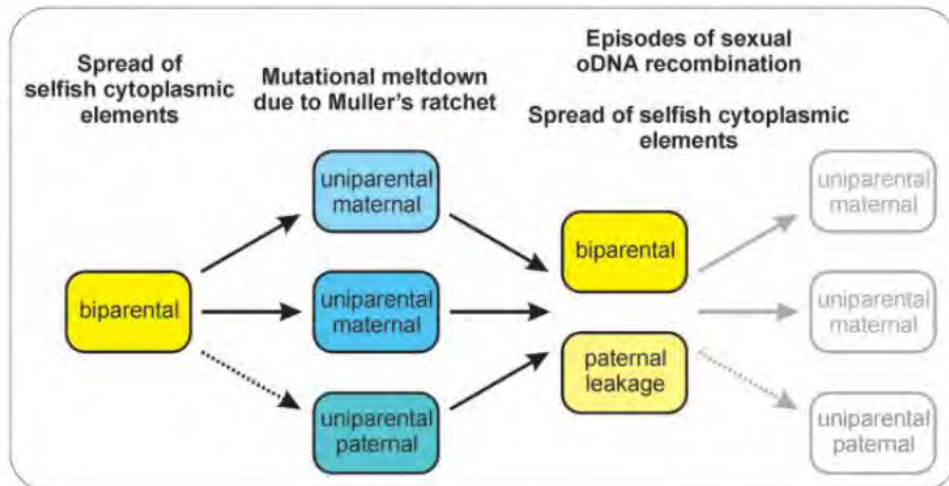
Spread of selfish cytoplasmic elements

Mutational meltdown due to Muller's ratchet

Episodes of sexual oDNA recombination

Spread of selfish cytoplasmic elements

biparental

uniparental maternal

uniparental maternal

uniparental paternal

biparental

paternal leakage

uniparental maternal

uniparental maternal

uniparental paternal